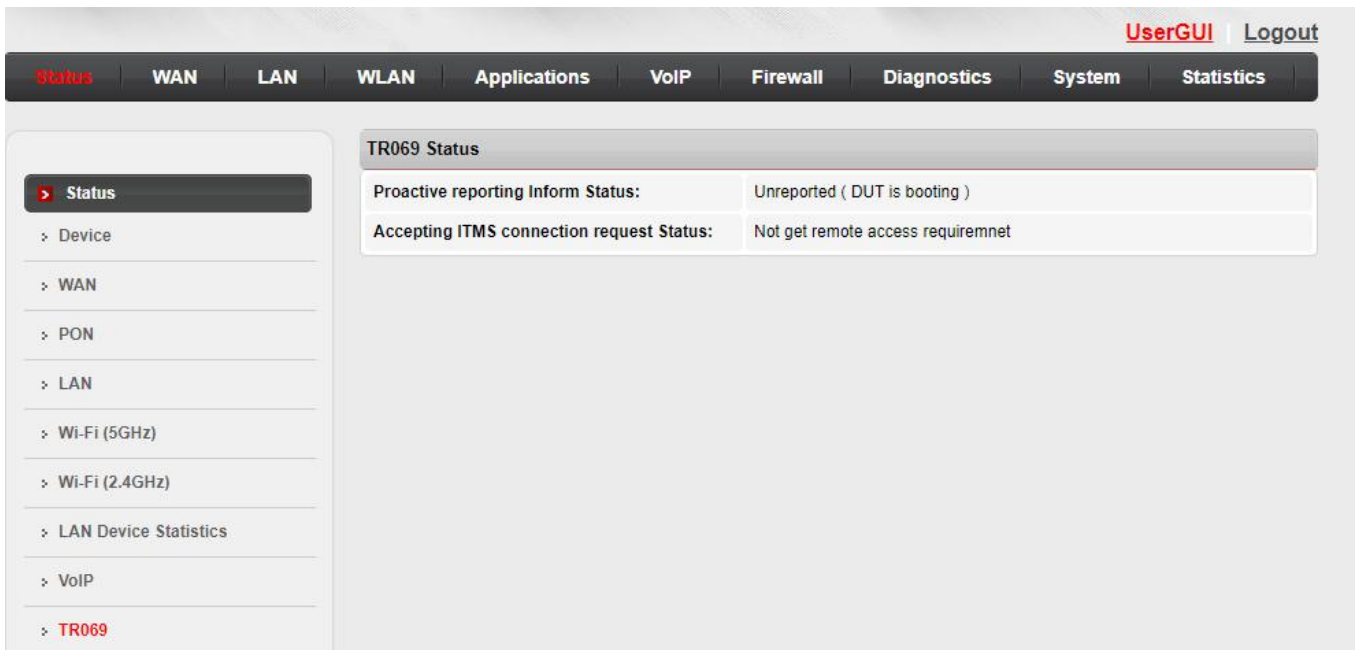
UserGUI | Logout

Status | WAN | LAN | WLAN | Applications | VoIP | Firewall | Diagnostics | System | Statistics

Status
Device
WAN
PON
LAN
Wi-Fi (5GHz)
Wi-Fi (2.4GHz)
LAN Device Statistics
VoIP
TR069

TR069 Status

| Proactive reporting Inform Status: | Unreported ( DUT is booting ) |
|---|---|
| Accepting ITMS connection request Status: | Not get remote access requiremnet |